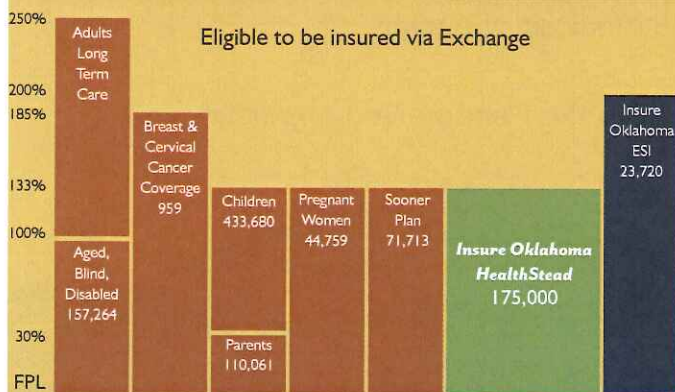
250%
200%
185%
133%
100%
30%
FPL

Eligible to be insured via Exchange

Adults Long Term Care

Aged, Blind, Disabled 157,264

Breast & Cervical Cancer Coverage 959

Children 433,680

Parents 110,061

Pregnant Women 44,759

Sooner Plan 71,713

Insure Oklahoma HealthStead 175,000

Insure Oklahoma ESI 23,720